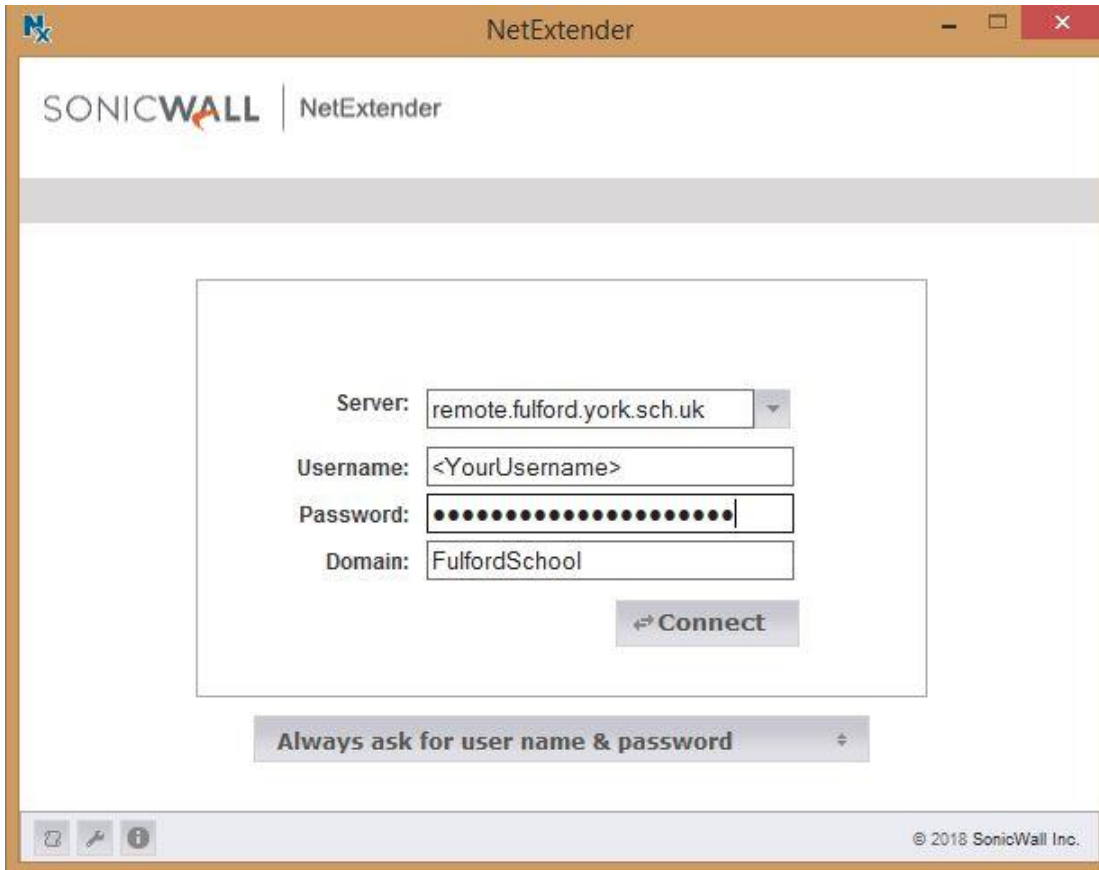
NetExtender

SONICWALL | NetExtender

Server: remote.fulford.york.sch.uk

Username: <YourUsername>

Password: ••••••••••••••••••••••

Domain: FulfordSchool

Connect

Always ask for user name & password

© 2018 SonicWall Inc.